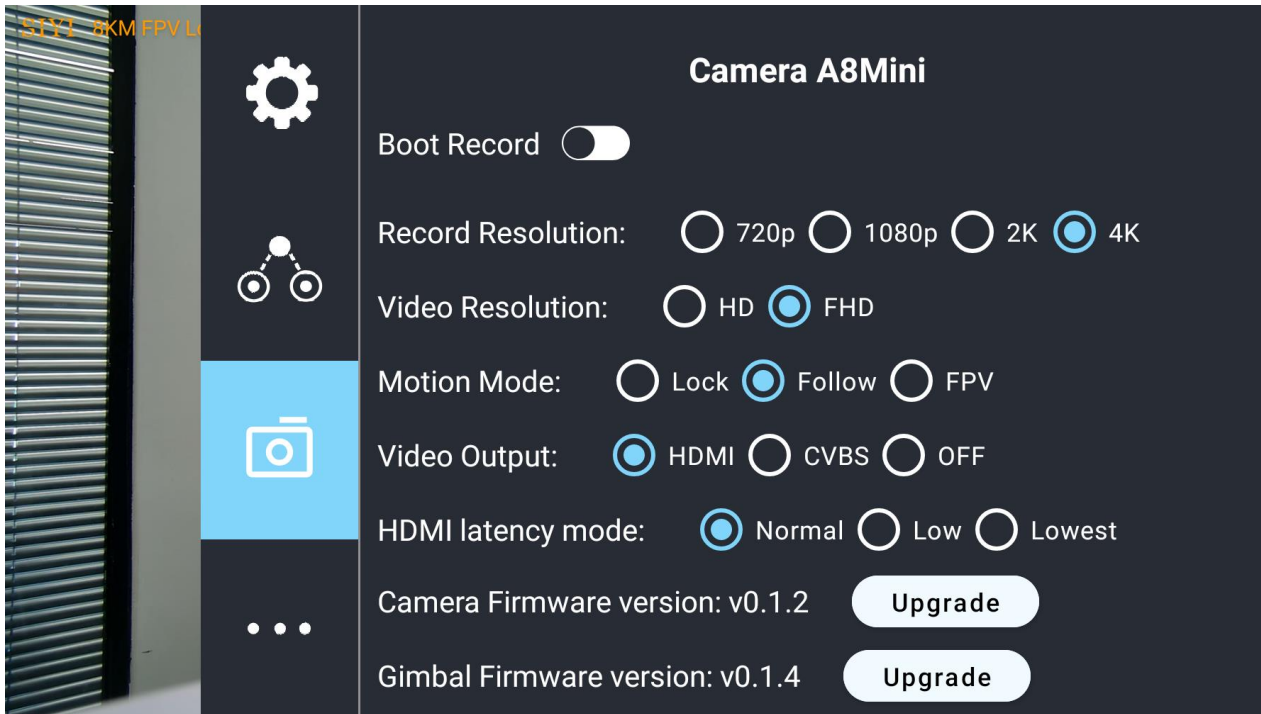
SIYI 8KM FPV L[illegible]

Camera A8Mini

Boot Record

Record Resolution: 720p 1080p 2K 4K

Video Resolution: HD FHD

Motion Mode: Lock Follow FPV

Video Output: HDMI CVBS OFF

HDMI latency mode: Normal Low Lowest

Camera Firmware version: v0.1.2 Upgrade

Gimbal Firmware version: v0.1.4 Upgrade